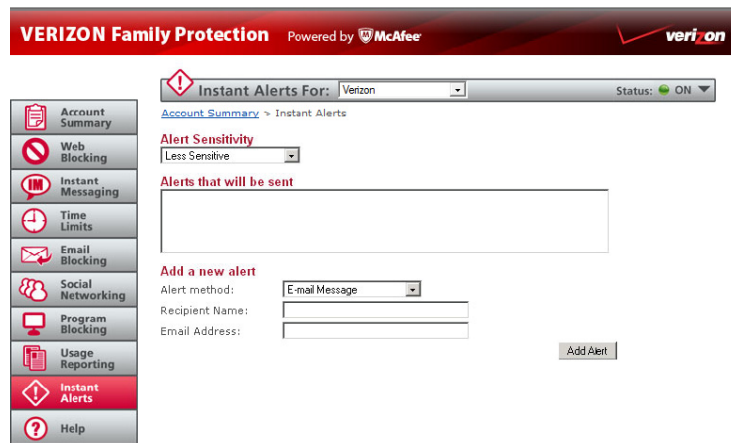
VERIZON Family Protection Powered by McAfee

verizon

Instant Alerts For: Verizon

Status: ON

Account Summary > Instant Alerts

Account Summary

Web Blocking

Instant Messaging

Time Limits

Email Blocking

Social Networking

Program Blocking

Usage Reporting

Instant Alerts

Help

Alert Sensitivity

Less Sensitive

Alerts that will be sent

Add a new alert

Alert method: E-mail Message

Recipient Name:

Email Address:

Add Alert